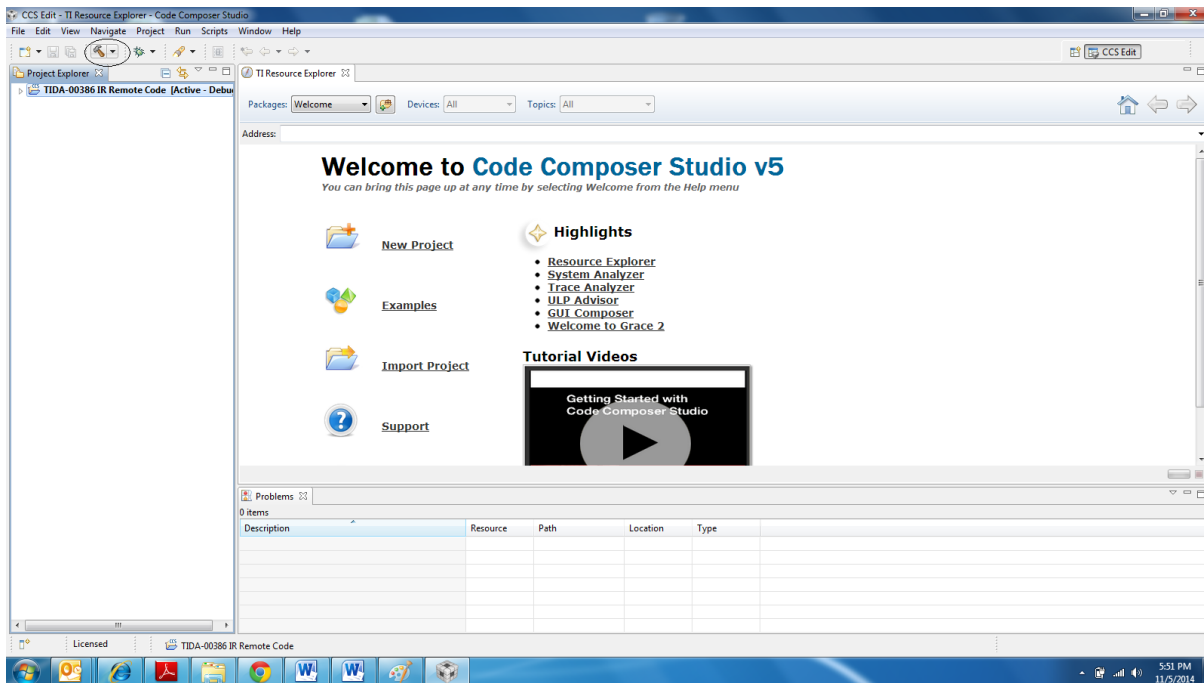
CCS Edit - TI Resource Explorer - Code Composer Studio

File Edit View Navigate Project Run Scripts Window Help

CCS Edit

Project Explorer

TIDA-00386 IR Remote Code [Active - Debu

TI Resource Explorer

Packages: Welcome Devices: All Topics: All

Address:

Welcome to Code Composer Studio v5

You can bring this page up at any time by selecting Welcome from the Help menu

New Project

Examples

Import Project

Support

Highlights

- Resource Explorer
- System Analyzer
- Trace Analyzer
- ULP Advisor
- GUI Composer
- Welcome to Grace 2

Tutorial Videos

Getting Started with Code Composer Studio

Problems

0 items

| Description | Resource | Path | Location | Type |
|---|---|---|---|---|

Licensed TIDA-00386 IR Remote Code

5:51 PM
11/5/2014